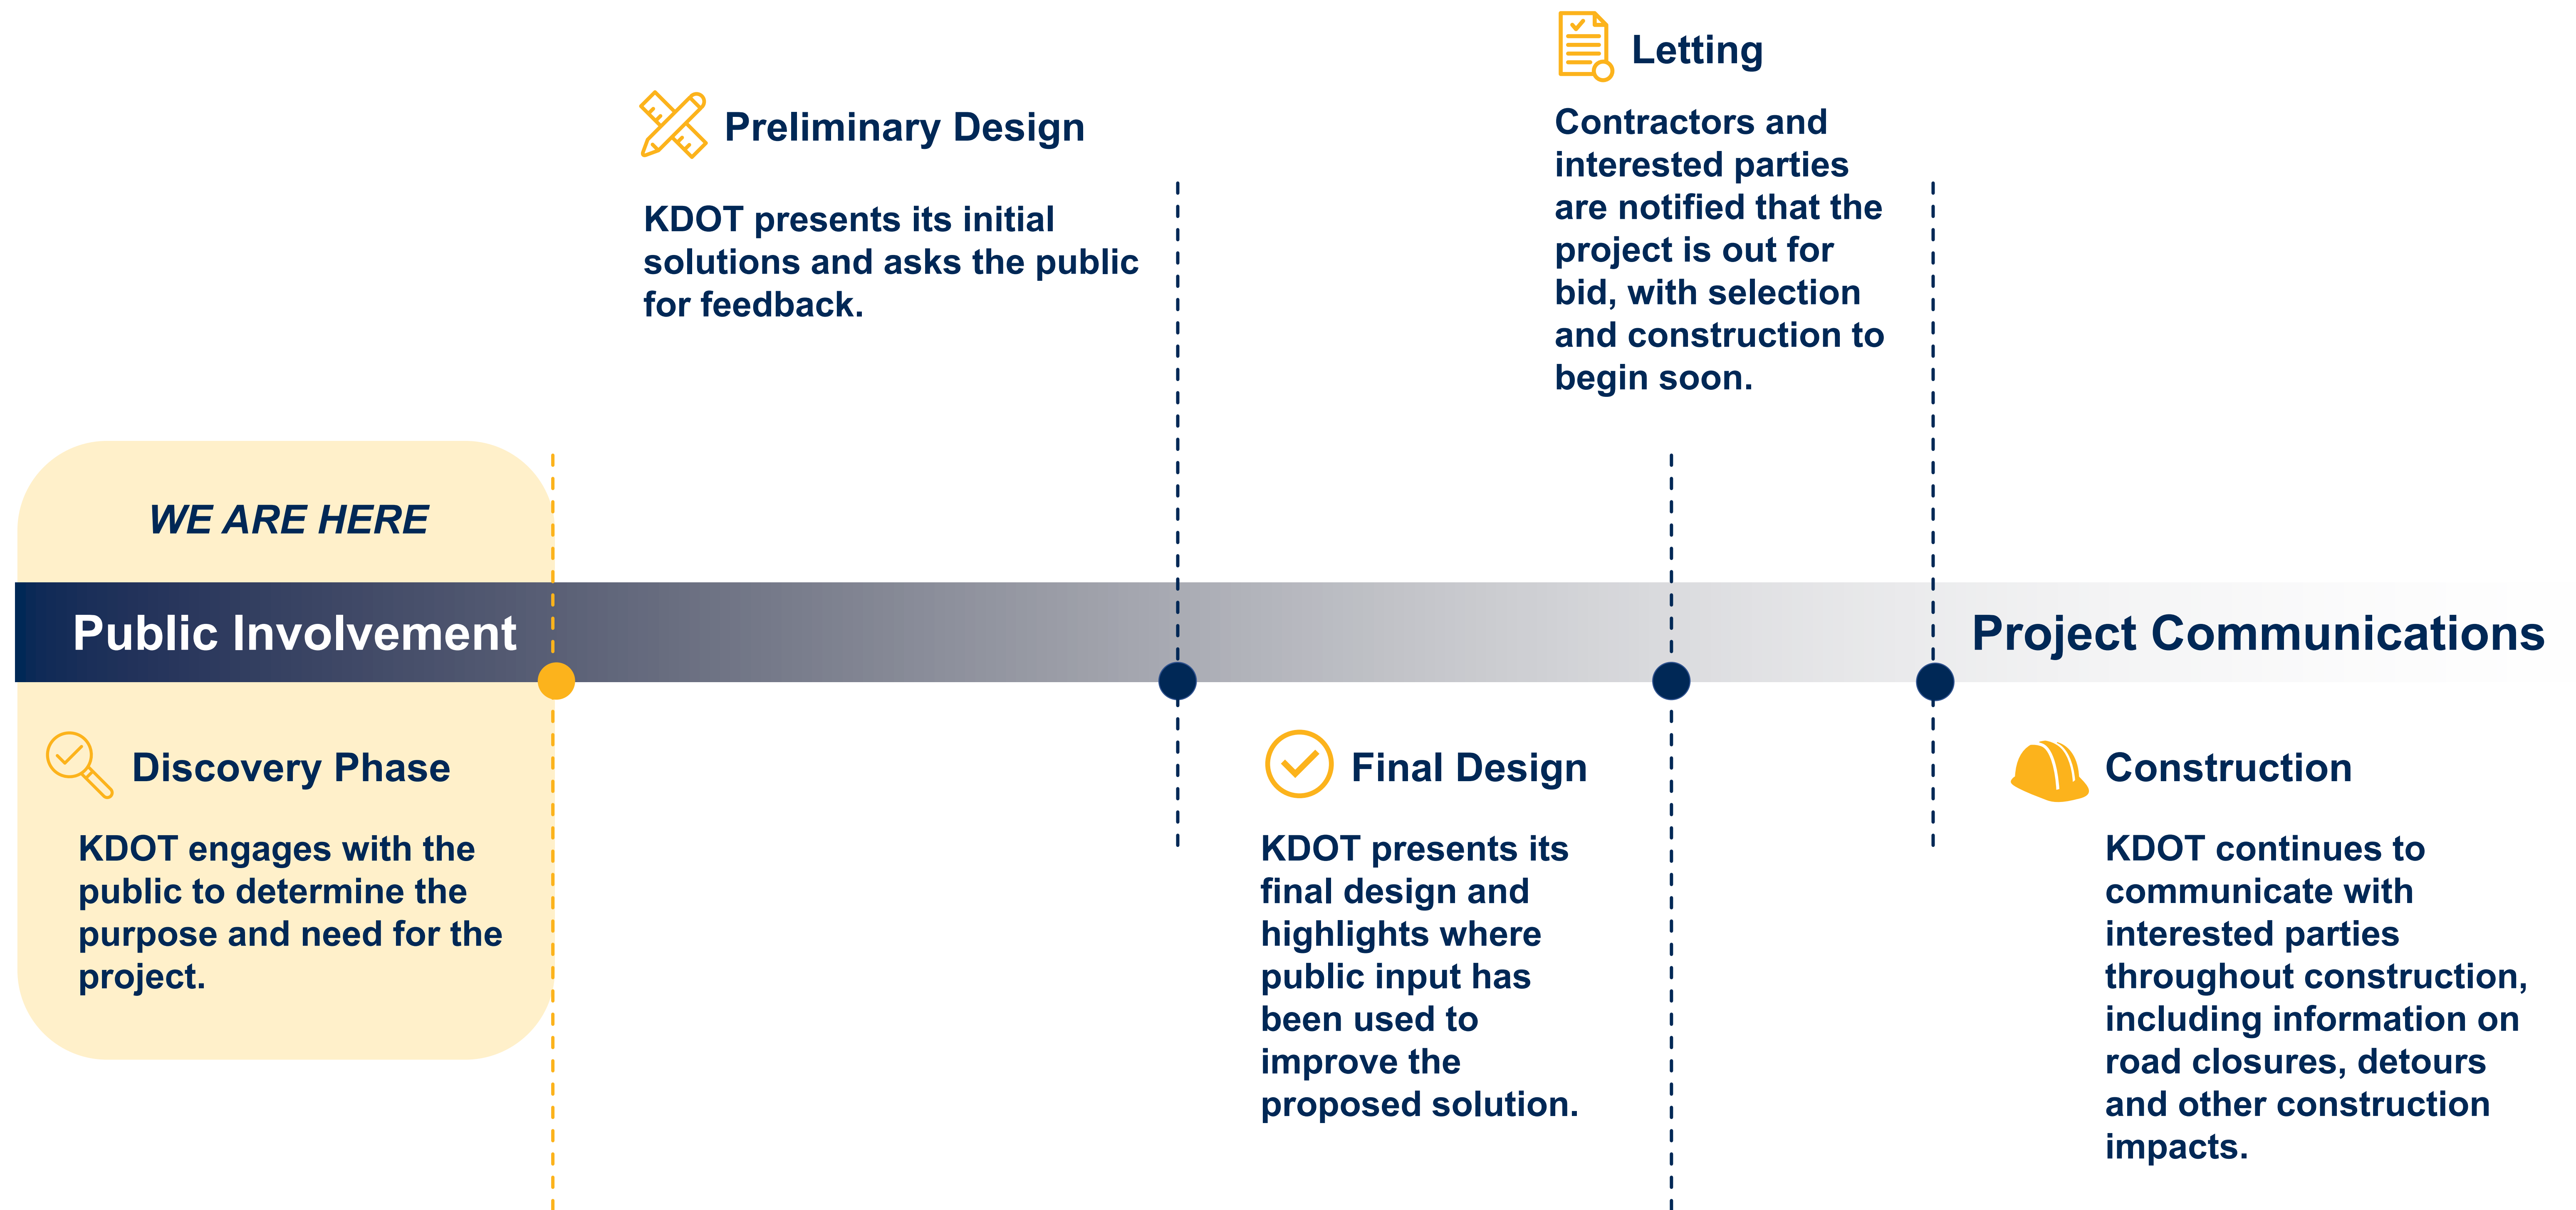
Letting

Contractors and interested parties are notified that the project is out for bid, with selection and construction to begin soon.

Preliminary Design

KDOT presents its initial solutions and asks the public for feedback.

WE ARE HERE

Public Involvement

Project Communications

Discovery Phase

KDOT engages with the public to determine the purpose and need for the project.

Final Design

KDOT presents its final design and highlights where public input has been used to improve the proposed solution.

Construction

KDOT continues to communicate with interested parties throughout construction, including information on road closures, detours and other construction impacts.